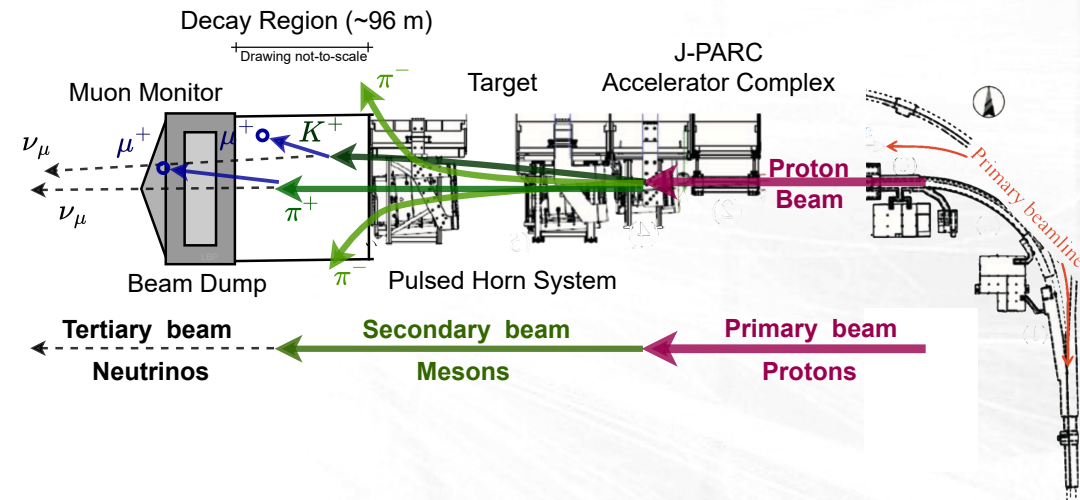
Decay Region (~96 m)
Drawing not-to-scale

Muon Monitor

Target

J-PARC Accelerator Complex

$\pi^-$

$\mu^+$

$K^+$

$\nu_\mu$

$\mu^+$

$\nu_\mu$

$\pi^+$

Proton Beam

Primary beamline

$\pi^-$

Beam Dump

Pulsed Horn System

Tertiary beam
Neutrinos

Secondary beam
Mesons

Primary beam
Protons